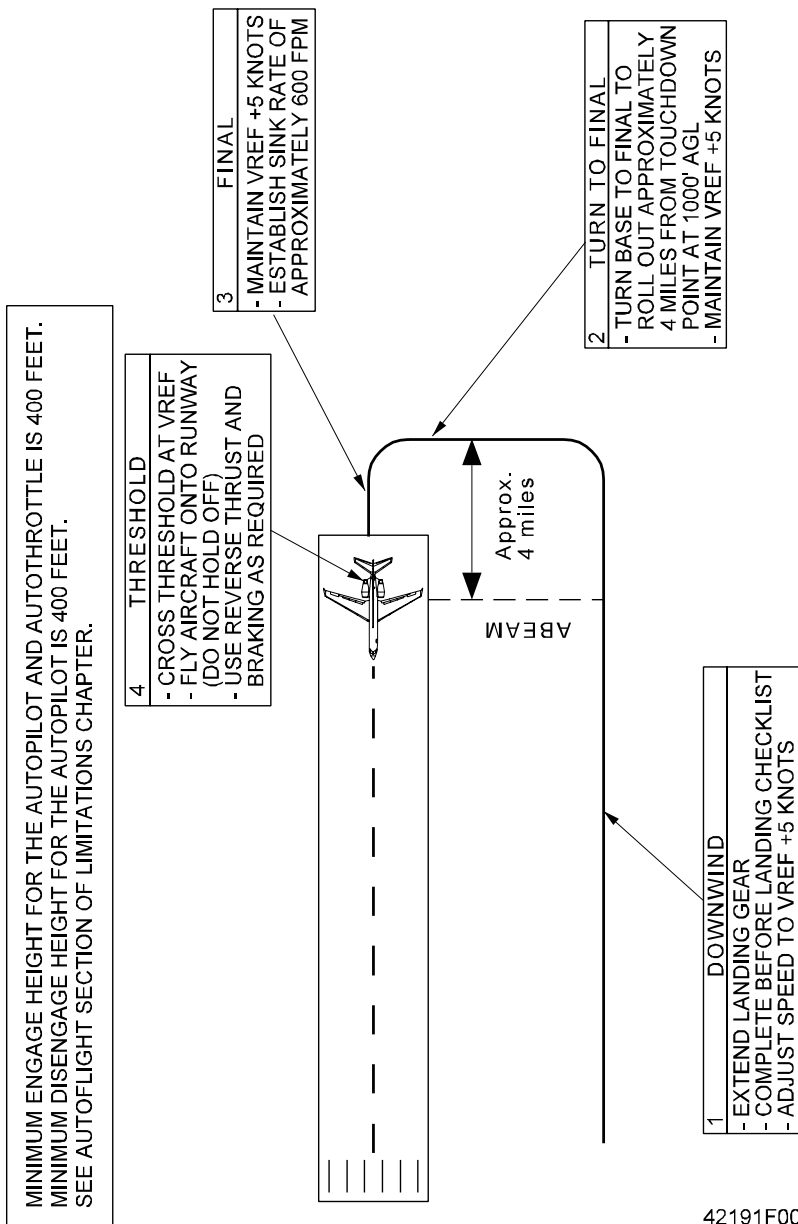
MINIMUM ENGAGE HEIGHT FOR THE AUTOPILOT AND AUTOTHROTTLE IS 400 FEET.
MINIMUM DISENGAGE HEIGHT FOR THE AUTOPILOT IS 400 FEET.
SEE AUTOFLIGHT SECTION OF LIMITATIONS CHAPTER.

4 THRESHOLD
- CROSS THRESHOLD AT VREF
- FLY AIRCRAFT ONTO RUNWAY (DO NOT HOLD OFF)
- USE REVERSE THRUST AND BRAKING AS REQUIRED

3 FINAL
- MAINTAIN VREF +5 KNOTS
- ESTABLISH SINK RATE OF APPROXIMATELY 600 FPM

2 TURN TO FINAL
- TURN BASE TO FINAL TO ROLL OUT APPROXIMATELY 4 MILES FROM TOUCHDOWN POINT AT 1000' AGL
- MAINTAIN VREF +5 KNOTS

Approx. 4 miles

ABEAM

1 DOWNWIND
- EXTEND LANDING GEAR
- COMPLETE BEFORE LANDING CHECKLIST
- ADJUST SPEED TO VREF +5 KNOTS

42191F00